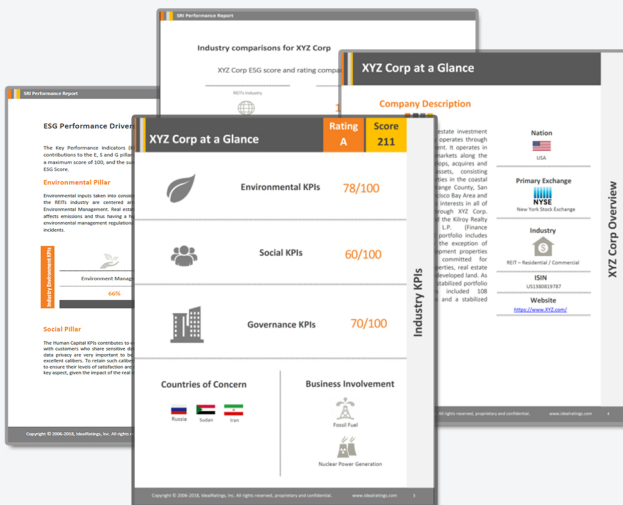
SRI Performance Report

Industry comparisons for XYZ Corp

XYZ Corp ESG score and rating compar

REITs Industry

XYZ Corp at a Glance

Company Description

estate investment operates through it. It operates in markets along the ops, acquires and ssets, consisting ties in the coastal range County, San co Bay Area and interests in all of rough XYZ Corp. the Kilroy Realty L.P. (Finance portfolio includes the exception of pment properties committed for rties, real estate eveloped land. As tabilized portfolio included 108 and a stabilized

Nation

USA

Primary Exchange

NYSE

New York Stock Exchange

Industry

REIT – Residential / Commercial

ISIN

US1380819787

Website

https://www.XYZ.com/

XYZ Corp Overview

All rights reserved, proprietary and confidential.

www.idealratings.com

SRI Performance Report

ESG Performance Driver

The Key Performance Indicators (K contributions to the E, S and G pillar a maximum score of 100, and the su ESG Score.

Environmental Pillar

Environmental inputs taken into consi the REITs industry are centered ar Environmental Management. Real esta affects emissions and thus having a h environmental management regulation incidents.

Industry Environment KPIs

Environment Manag

66%

Social Pillar

The Human Capital KPIs contributes to s with customers who share sensitive do data privacy are very important to be excellent calibers. To retain such calibe to ensure their levels of satisfaction are key aspect, given the impact of the real

Copyright © 2006-2018, IdealRatings, Inc. All rights

XYZ Corp at a Glance

Rating

A

Score

211

Environmental KPIs

78/100

Social KPIs

60/100

Governance KPIs

70/100

Industry KPIs

Countries of Concern

Russia

Sudan

Iran

Business Involvement

Fossil Fuel

Nuclear Power Generation

Copyright © 2006-2018, IdealRatings, Inc. All rights reserved, proprietary and confidential.

www.idealratings.com

3